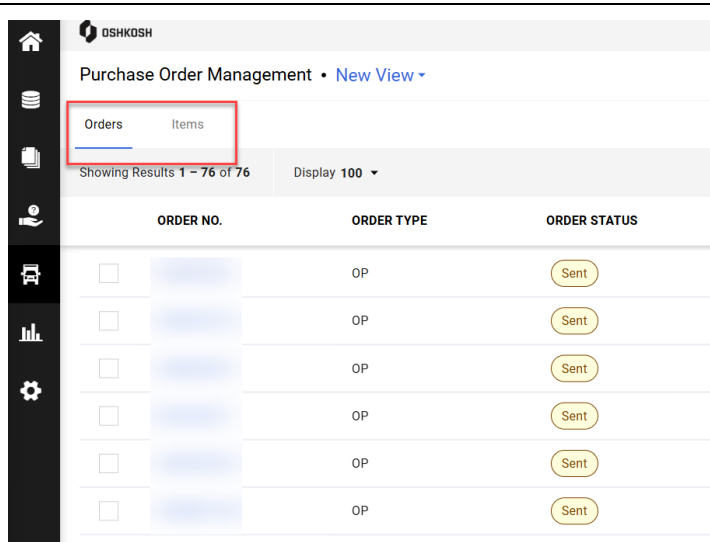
OSHKOSH

Purchase Order Management • New View

Orders Items

Showing Results 1 – 76 of 76 Display 100

| | ORDER NO. | ORDER TYPE | ORDER STATUS |
|---|---|---|---|
| | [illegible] | OP | Sent |
| | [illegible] | OP | Sent |
| | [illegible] | OP | Sent |
| | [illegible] | OP | Sent |
| | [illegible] | OP | Sent |
| | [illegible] | OP | Sent |